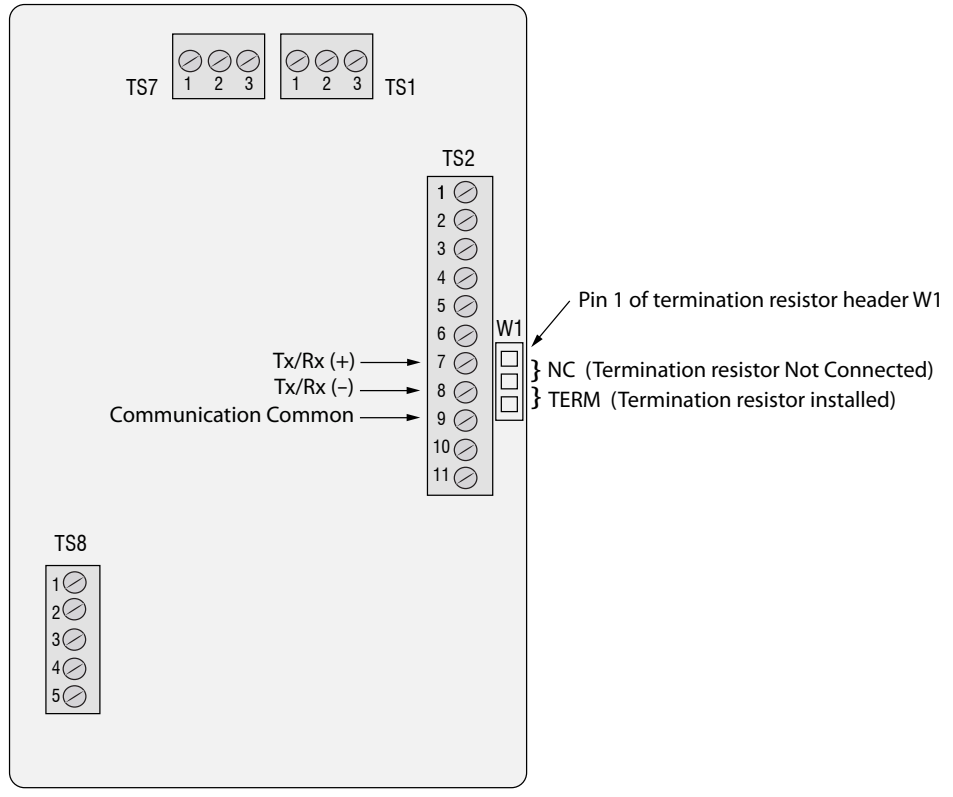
1 2 3
TS7

1 2 3
TS1

TS2
1
2
3
4
5
6
7
8
9
10
11

Pin 1 of termination resistor header W1
W1
Tx/Rx (+)
Tx/Rx (–)
Communication Common
} NC (Termination resistor Not Connected)
} TERM (Termination resistor installed)

TS8
1
2
3
4
5